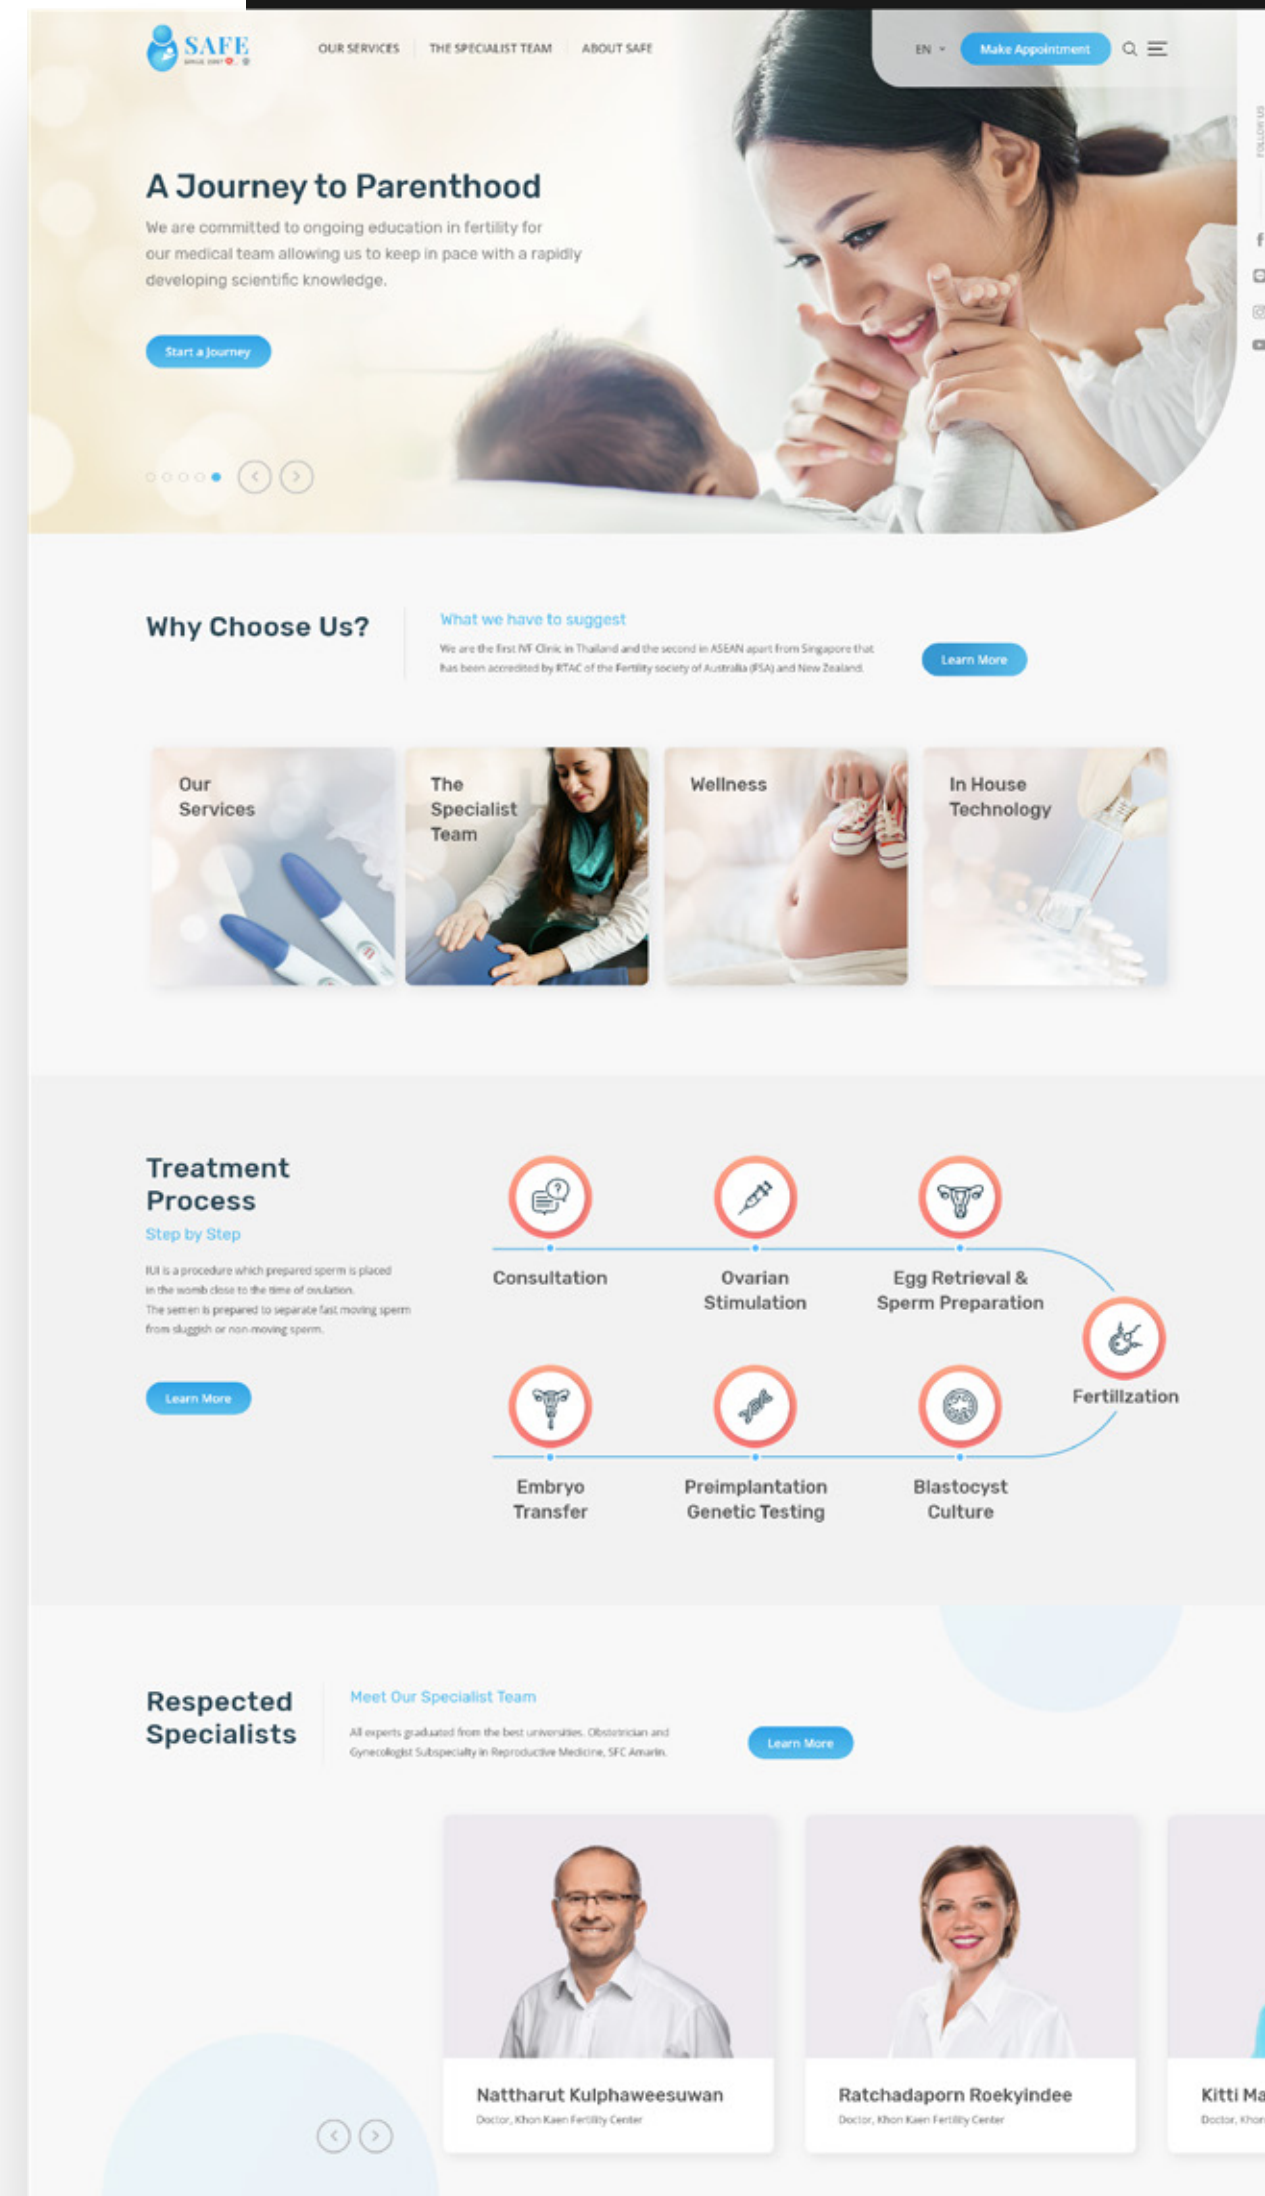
SAFE
SINCE 2007

OUR SERVICES | THE SPECIALIST TEAM | ABOUT SAFE

EN

Make Appointment

FOLLOW US

A Journey to Parenthood

We are committed to ongoing education in fertility for our medical team allowing us to keep in pace with a rapidly developing scientific knowledge.

Start a Journey

Why Choose Us?

What we have to suggest

We are the first IVF Clinic in Thailand and the second in ASEAN apart from Singapore that has been accredited by RTAC of the Fertility society of Australia (FSA) and New Zealand.

Learn More

Our Services

The Specialist Team

Wellness

In House Technology

Treatment Process

Step by Step

IUI is a procedure which prepared sperm is placed in the womb close to the time of ovulation. The semen is prepared to separate fast moving sperm from sluggish or non-moving sperm.

Learn More

Consultation

Ovarian Stimulation

Egg Retrieval & Sperm Preparation

Fertilization

Embryo Transfer

Preimplantation Genetic Testing

Blastocyst Culture

Respected Specialists

Meet Our Specialist Team

All experts graduated from the best universities. Obstetrician and Gynecologist Subspecialty in Reproductive Medicine, SFC Amarin.

Learn More

Nattharut Kulphaweesuwan
Doctor, Khon Kaen Fertility Center

Ratchadaporn Roekyindee
Doctor, Khon Kaen Fertility Center

Kitti Ma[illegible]
Doctor, Khon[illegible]